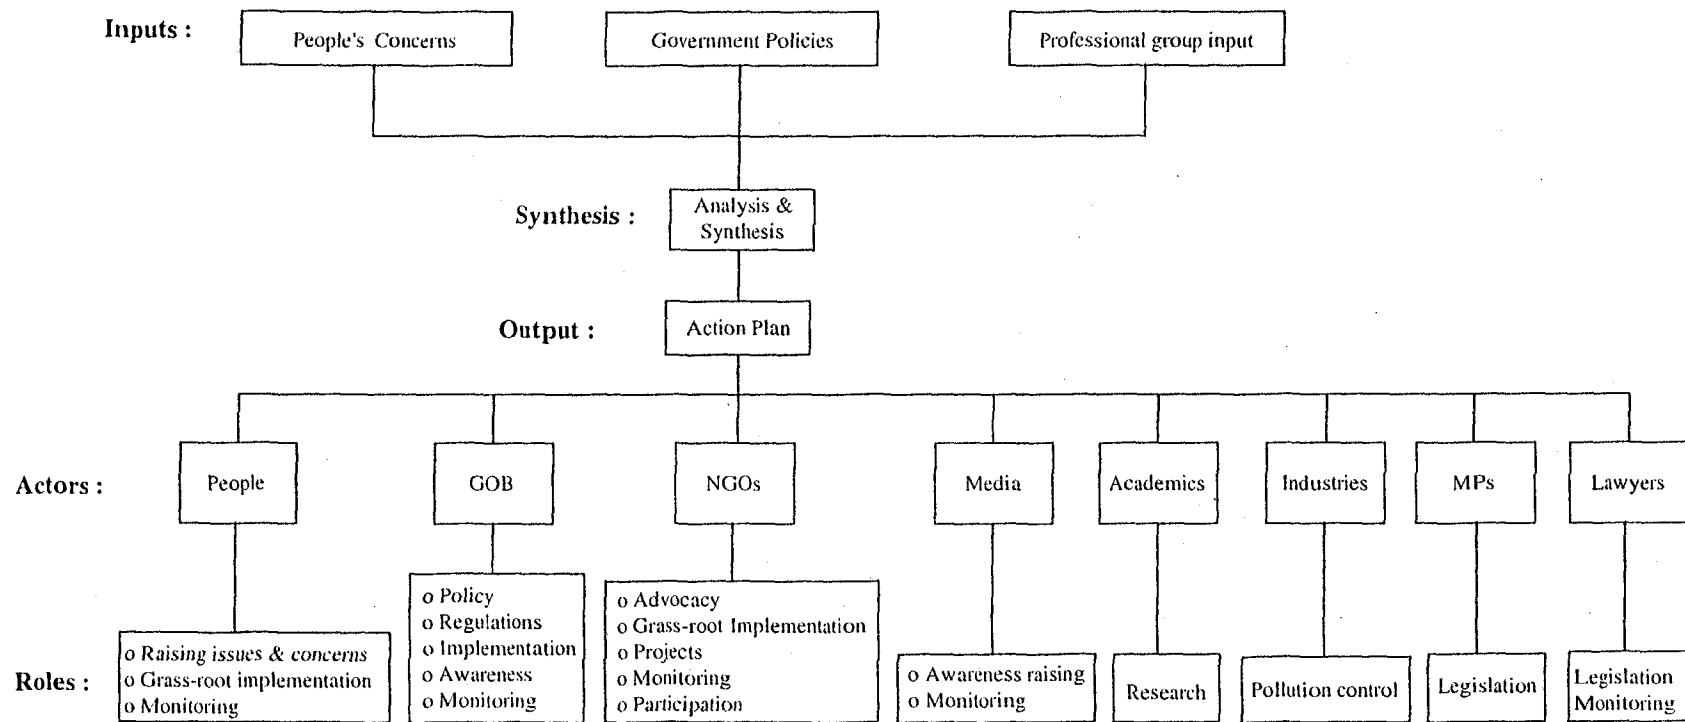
Inputs :

People's Concerns

Government Policies

Professional group input

Synthesis :

Analysis & Synthesis

Output :

Action Plan

Actors :

People

GOB

NGOs

Media

Academics

Industries

MPs

Lawyers

Roles :

o Raising issues & concerns
o Grass-root implementation
o Monitoring

o Policy
o Regulations
o Implementation
o Awareness
o Monitoring

o Advocacy
o Grass-root Implementation
o Projects
o Monitoring
o Participation

o Awareness raising
o Monitoring

Research

Pollution control

Legislation

Legislation
Monitoring